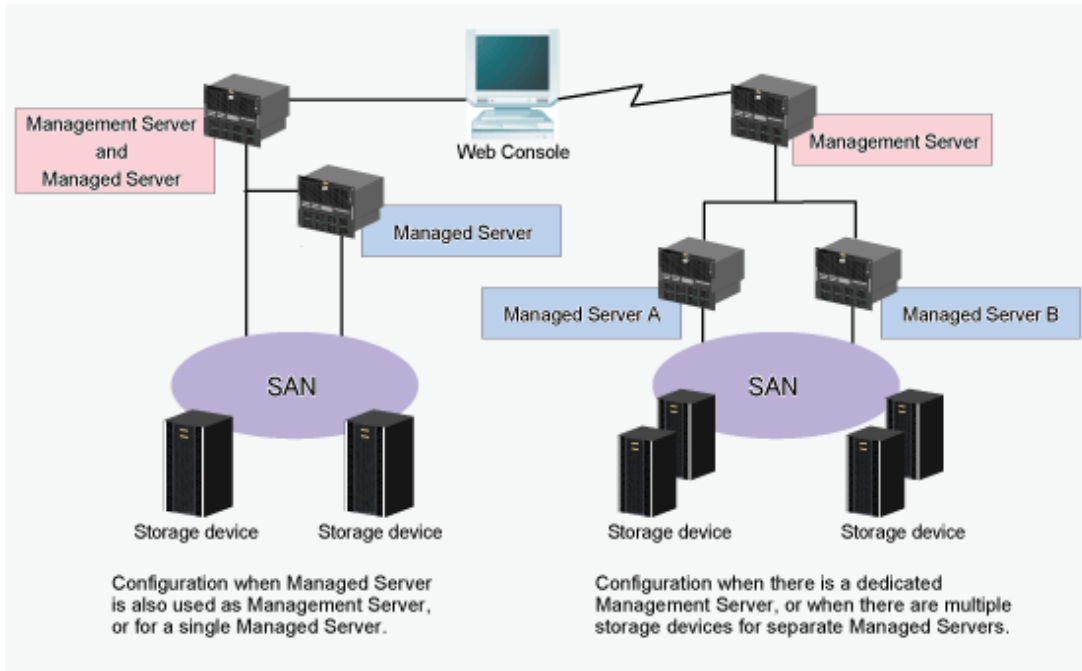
Web Console

Management Server and Managed Server

Managed Server

SAN

Storage device

Storage device

Configuration when Managed Server is also used as Management Server, or for a single Managed Server.

Management Server

Managed Server A

Managed Server B

SAN

Storage device

Storage device

Configuration when there is a dedicated Management Server, or when there are multiple storage devices for separate Managed Servers.